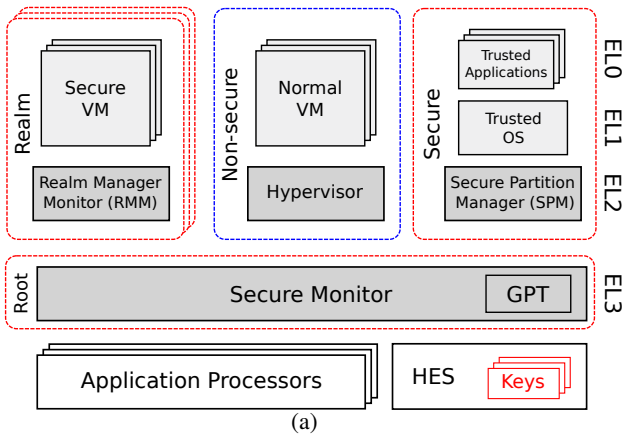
Realm

Secure VM

Realm Manager Monitor (RMM)

Non-secure

Normal VM

Hypervisor

Secure

Trusted Applications

Trusted OS

Secure Partition Manager (SPM)

EL0

EL1

EL2

Root

Secure Monitor

GPT

EL3

Application Processors

HES

Keys

(a)